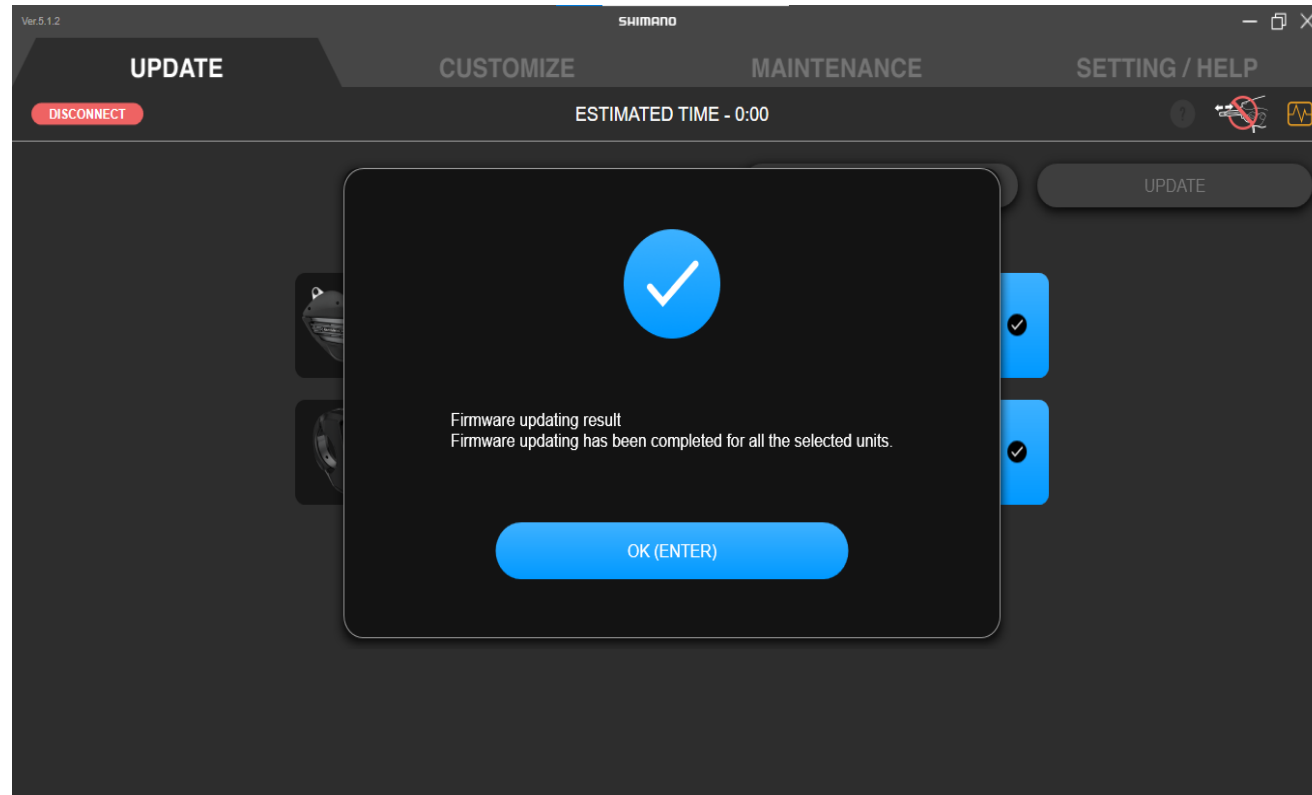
Ver.5.1.2

SHIMANO

UPDATE
CUSTOMIZE
MAINTENANCE
SETTING / HELP

DISCONNECT
ESTIMATED TIME - 0:00

UPDATE

Firmware updating result
Firmware updating has been completed for all the selected units.

OK (ENTER)